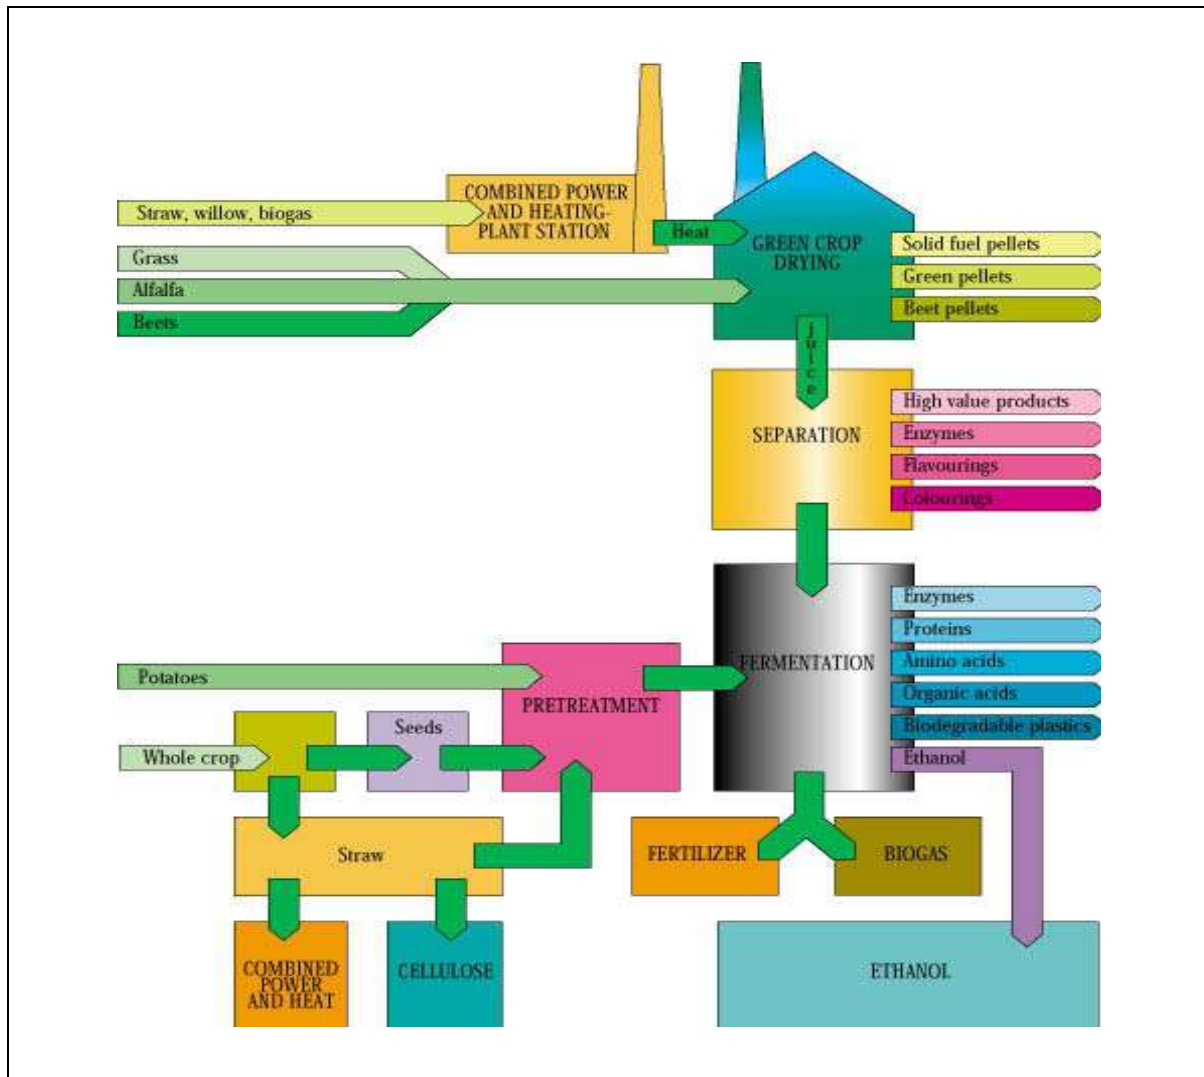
COMBINED POWER AND HEATING PLANT STATION

Straw, willow, biogas

Heat

GREEN CROP DRYING

Grass

Alfalfa

Beets

Solid fuel pellets

Green pellets

Beet pellets

Juice

SEPARATION

High value products

Enzymes

Flavourings

Colourings

FERMENTATION

Enzymes

Proteins

Amino acids

Organic acids

Biodegradable plastics

Ethanol

Potatoes

PRETREATMENT

Seeds

Whole crop

Straw

FERTILIZER

BIOGAS

COMBINED POWER AND HEAT

CELLULOSE

ETHANOL